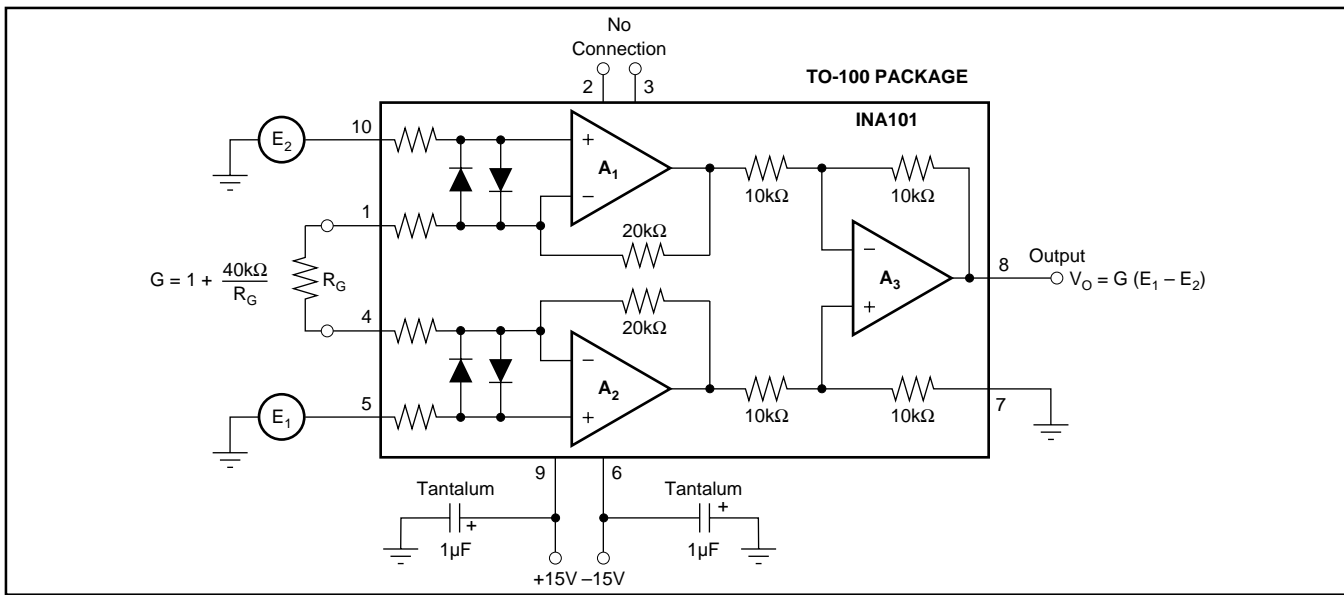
No Connection

2 3

TO-100 PACKAGE

INA101

10

$E_2$

+

$A_1$

−

10kΩ

10kΩ

1

20kΩ

$G = 1 + \frac{40k\Omega}{R_G}$

$R_G$

−

$A_3$

+

8

Output

$V_O = G (E_1 - E_2)$

4

20kΩ

−

$A_2$

+

10kΩ

10kΩ

5

$E_1$

7

9

6

Tantalum

+

1µF

Tantalum

+

1µF

+15V −15V